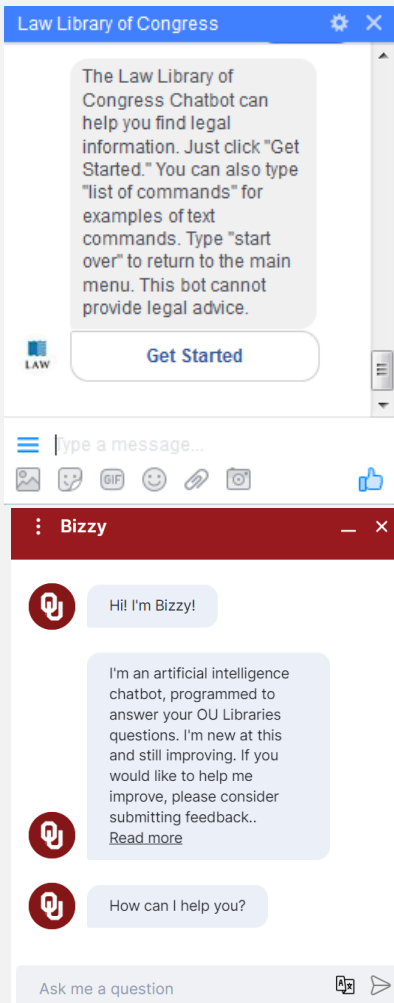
Law Library of Congress

The Law Library of Congress Chatbot can help you find legal information. Just click "Get Started." You can also type "list of commands" for examples of text commands. Type "start over" to return to the main menu. This bot cannot provide legal advice.

LAW

Get Started

Type a message...

GIF

Bizzy

Hi! I'm Bizzy!

I'm an artificial intelligence chatbot, programmed to answer your OU Libraries questions. I'm new at this and still improving. If you would like to help me improve, please consider submitting feedback..
Read more

How can I help you?

Ask me a question